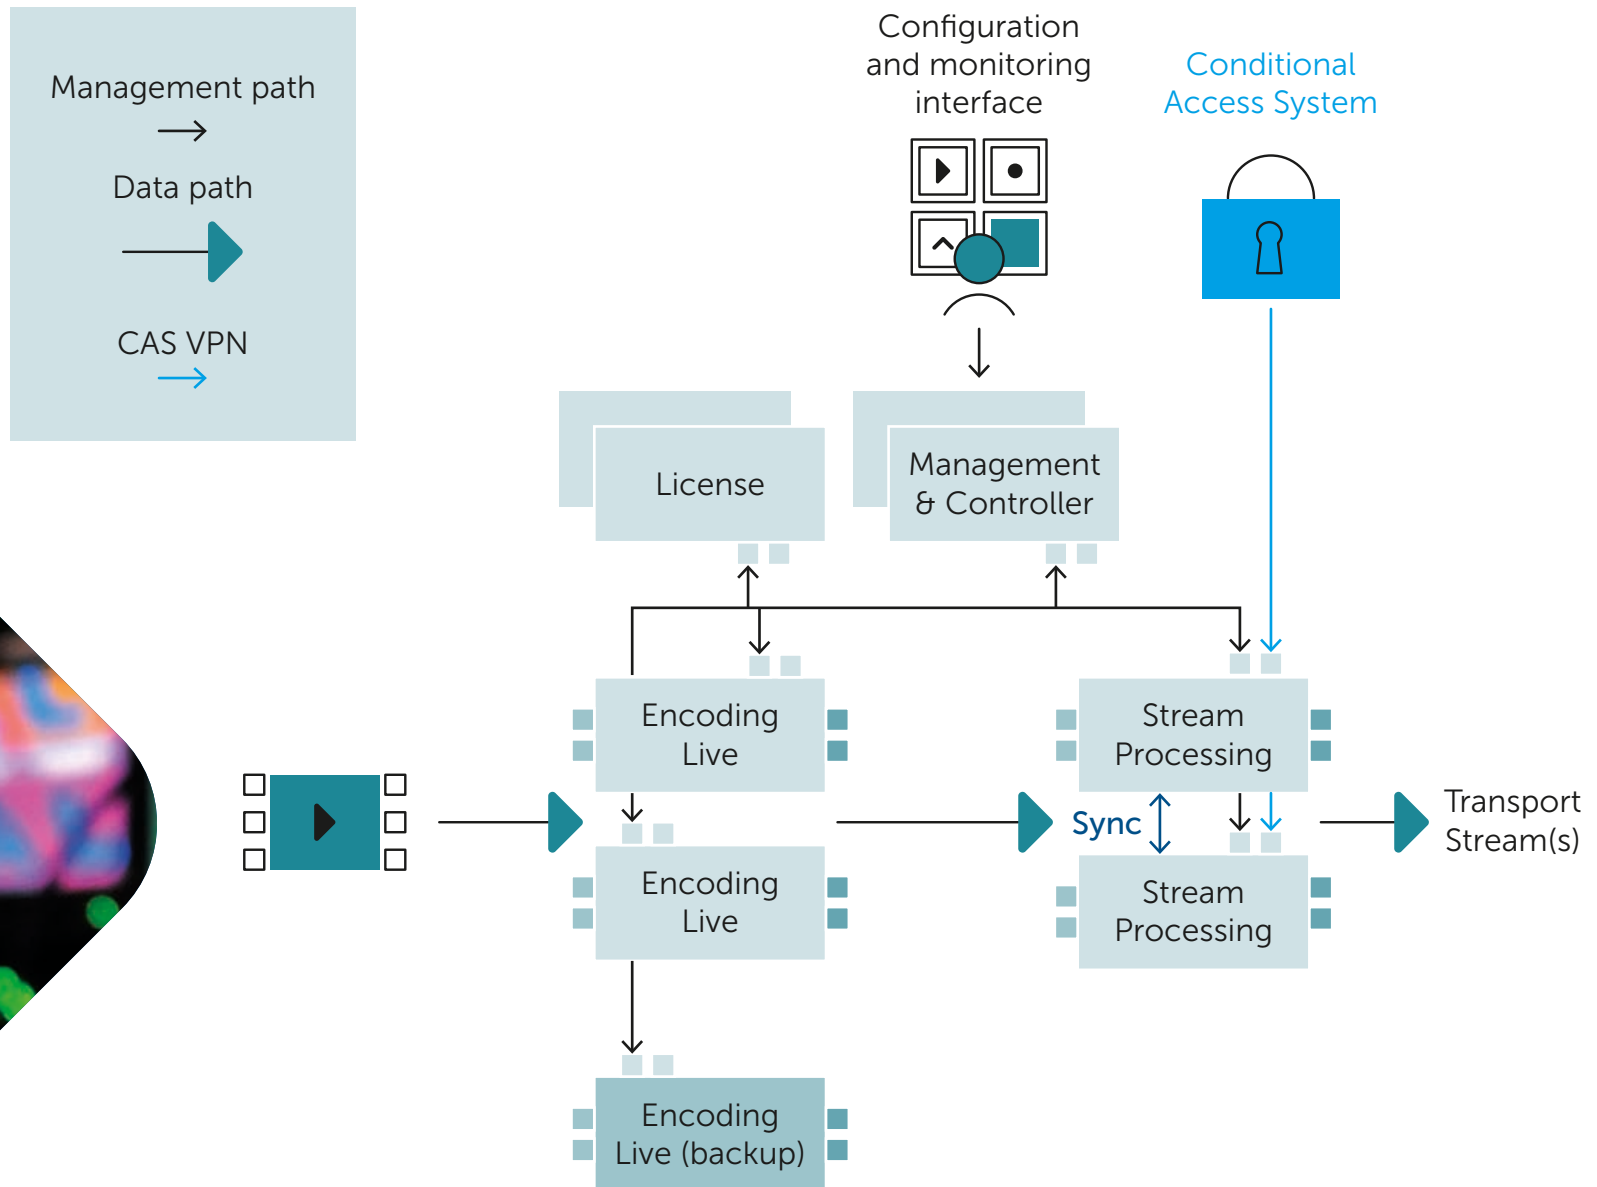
Management path

Data path

CAS VPN

Configuration and monitoring interface

Conditional Access System

License

Management & Controller

Encoding Live

Stream Processing

Sync

Transport Stream(s)

Encoding Live

Stream Processing

Encoding Live (backup)